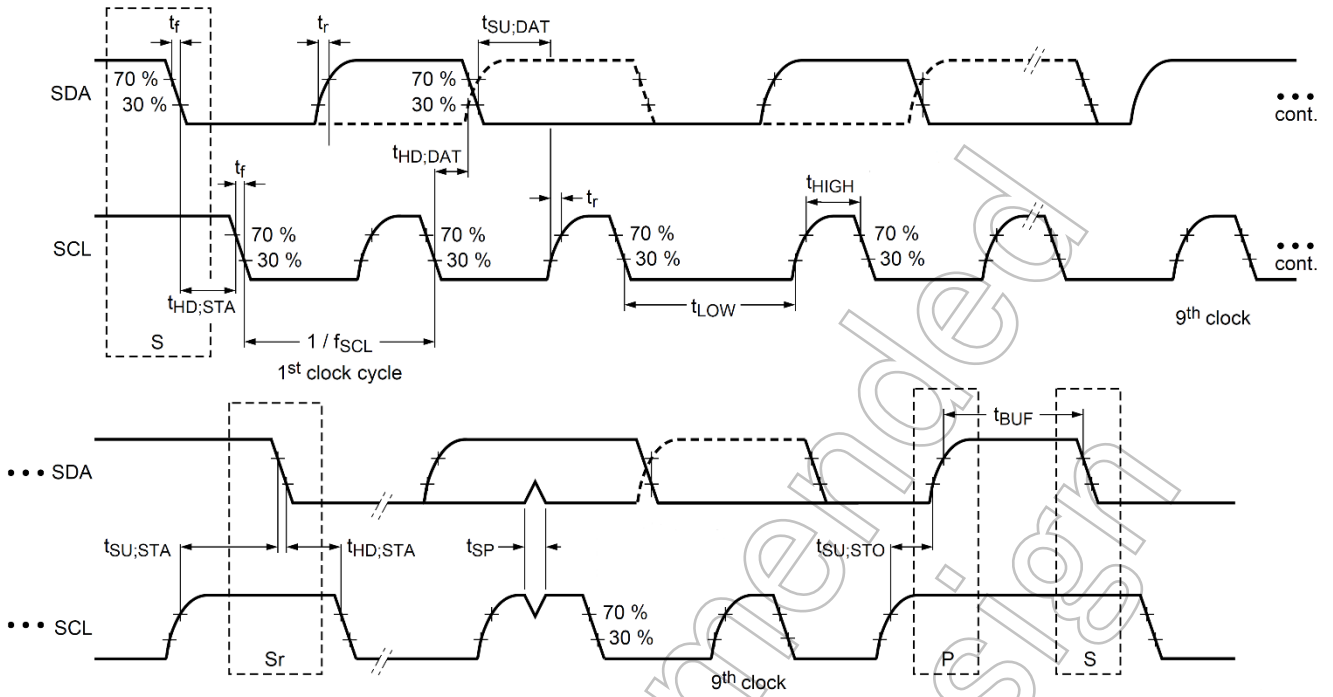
$t_f$

$t_r$

$t_{SU;DAT}$

SDA

70 %

30 %

70 %

30 %

• • •
cont.

$t_{HD;DAT}$

$t_f$

$t_r$

$t_{HIGH}$

SCL

70 %

30 %

70 %

30 %

70 %

30 %

70 %

30 %

• • •
cont.

$t_{HD;STA}$

$t_{LOW}$

9$^{th}$ clock

S

1 / $f_{SCL}$

1$^{st}$ clock cycle

$t_{BUF}$

• • • SDA

$t_{SU;STA}$

$t_{HD;STA}$

$t_{SP}$

$t_{SU;STO}$

• • • SCL

70 %

30 %

Sr

9$^{th}$ clock

P

S